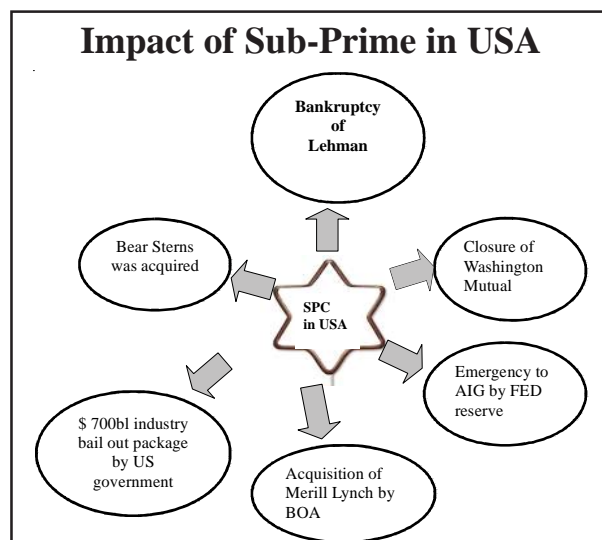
Impact of Sub-Prime in USA

Bankruptcy of Lehman

Bear Sterns was acquired

Closure of Washington Mutual

SPC in USA

Emergency to AIG by FED reserve

$ 700bl industry bail out package by US government

Acquisition of Merill Lynch by BOA